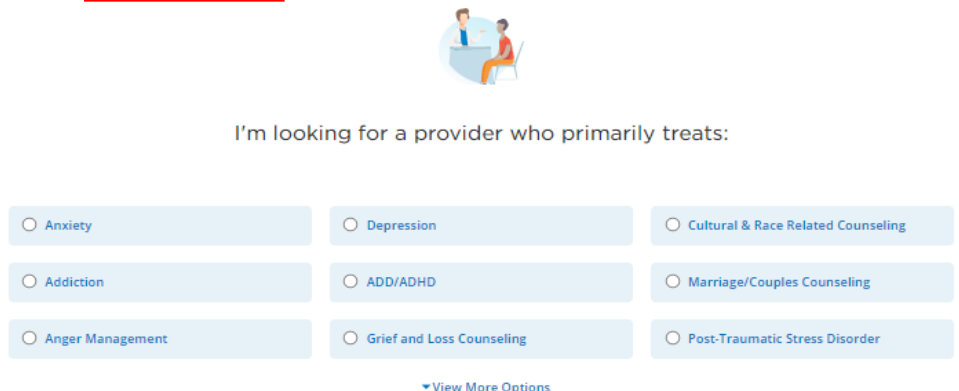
I'm looking for a provider who primarily treats:

Anxiety

Depression

Cultural & Race Related Counseling

Addiction

ADD/ADHD

Marriage/Couples Counseling

Anger Management

Grief and Loss Counseling

Post-Traumatic Stress Disorder

View More Options